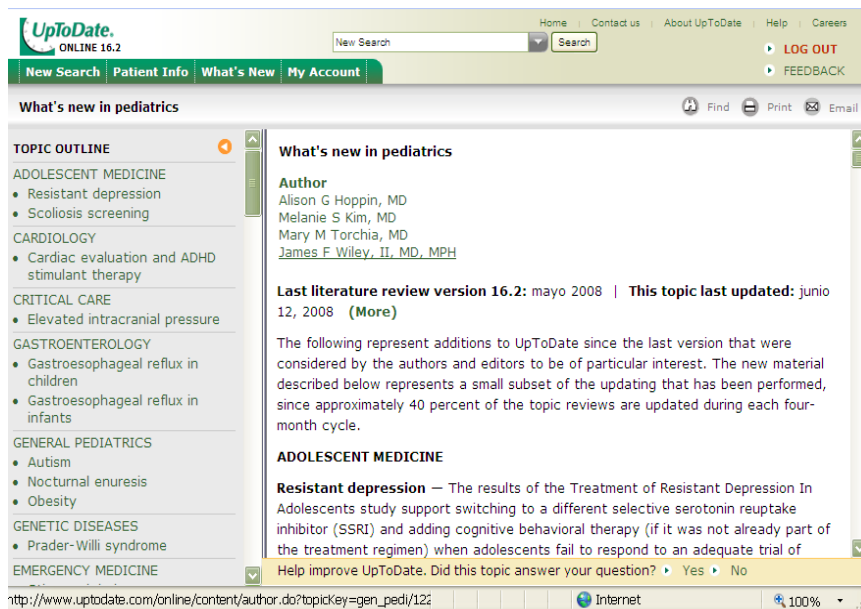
UpToDate.
ONLINE 16.2

Home | Contact us | About UpToDate | Help | Careers

New Search
Search

LOG OUT
FEEDBACK

New Search | Patient Info | What's New | My Account

What's new in pediatrics

Find
Print
Email

TOPIC OUTLINE
ADOLESCENT MEDICINE
• Resistant depression
• Scoliosis screening
CARDIOLOGY
• Cardiac evaluation and ADHD stimulant therapy
CRITICAL CARE
• Elevated intracranial pressure
GASTROENTEROLOGY
• Gastroesophageal reflux in children
• Gastroesophageal reflux in infants
GENERAL PEDIATRICS
• Autism
• Nocturnal enuresis
• Obesity
GENETIC DISEASES
• Prader-Willi syndrome
EMERGENCY MEDICINE
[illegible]

What's new in pediatrics

Author
Alison G Hoppin, MD
Melanie S Kim, MD
Mary M Torchia, MD
James F Wiley, II, MD, MPH

Last literature review version 16.2: mayo 2008 | This topic last updated: junio 12, 2008 (More)

The following represent additions to UpToDate since the last version that were considered by the authors and editors to be of particular interest. The new material described below represents a small subset of the updating that has been performed, since approximately 40 percent of the topic reviews are updated during each four-month cycle.

ADOLESCENT MEDICINE

Resistant depression — The results of the Treatment of Resistant Depression In Adolescents study support switching to a different selective serotonin reuptake inhibitor (SSRI) and adding cognitive behavioral therapy (if it was not already part of the treatment regimen) when adolescents fail to respond to an adequate trial of

Help improve UpToDate. Did this topic answer your question? Yes No

http://www.uptodate.com/online/content/author.do?topicKey=gen_pedi/122
Internet
100%